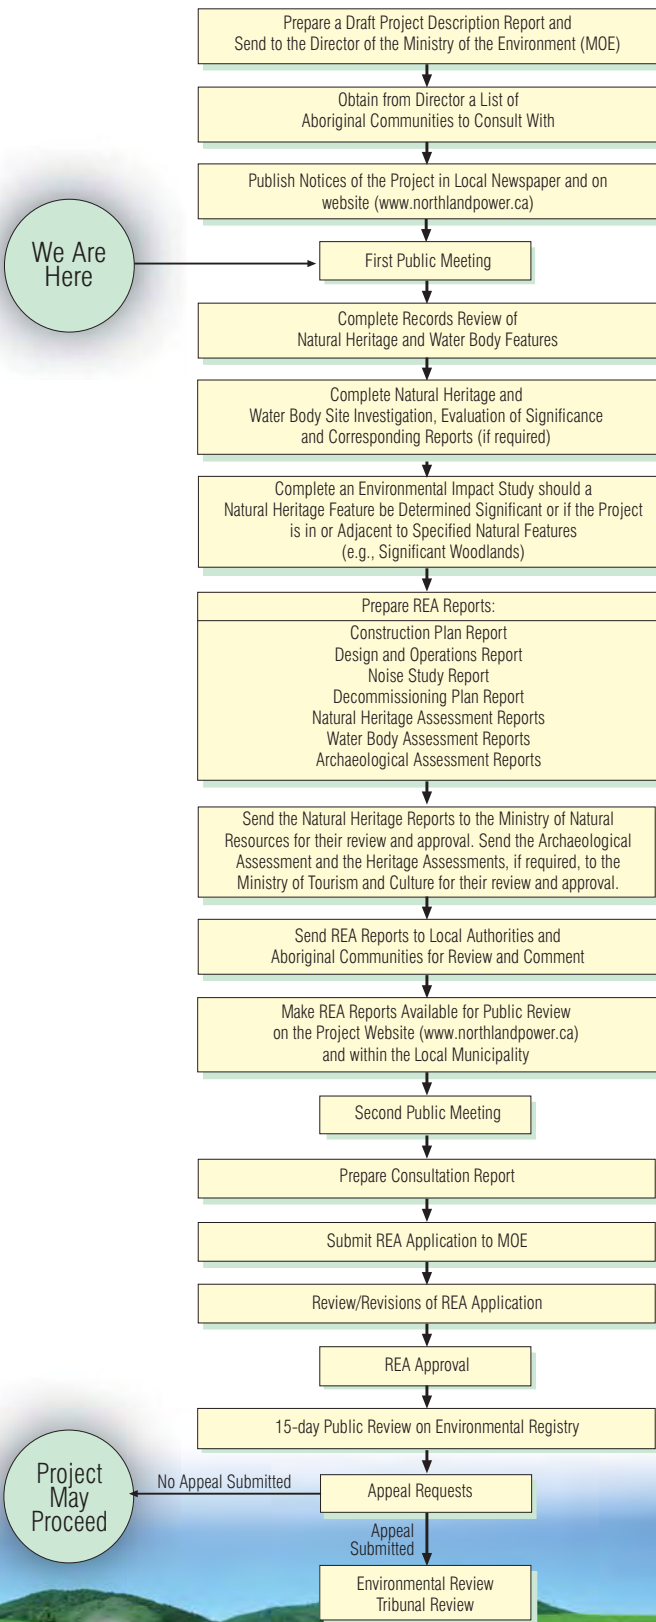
Prepare a Draft Project Description Report and Send to the Director of the Ministry of the Environment (MOE)

Obtain from Director a List of Aboriginal Communities to Consult With

Publish Notices of the Project in Local Newspaper and on website (www.northlandpower.ca)

We Are Here

First Public Meeting

Complete Records Review of Natural Heritage and Water Body Features

Complete Natural Heritage and Water Body Site Investigation, Evaluation of Significance and Corresponding Reports (if required)

Complete an Environmental Impact Study should a Natural Heritage Feature be Determined Significant or if the Project is in or Adjacent to Specified Natural Features (e.g., Significant Woodlands)

Prepare REA Reports:

Construction Plan Report
Design and Operations Report
Noise Study Report
Decommissioning Plan Report
Natural Heritage Assessment Reports
Water Body Assessment Reports
Archaeological Assessment Reports

Send the Natural Heritage Reports to the Ministry of Natural Resources for their review and approval. Send the Archaeological Assessment and the Heritage Assessments, if required, to the Ministry of Tourism and Culture for their review and approval.

Send REA Reports to Local Authorities and Aboriginal Communities for Review and Comment

Make REA Reports Available for Public Review on the Project Website (www.northlandpower.ca) and within the Local Municipality

Second Public Meeting

Prepare Consultation Report

Submit REA Application to MOE

Review/Revisions of REA Application

REA Approval

15-day Public Review on Environmental Registry

Project May Proceed

No Appeal Submitted

Appeal Requests

Appeal Submitted

Environmental Review Tribunal Review